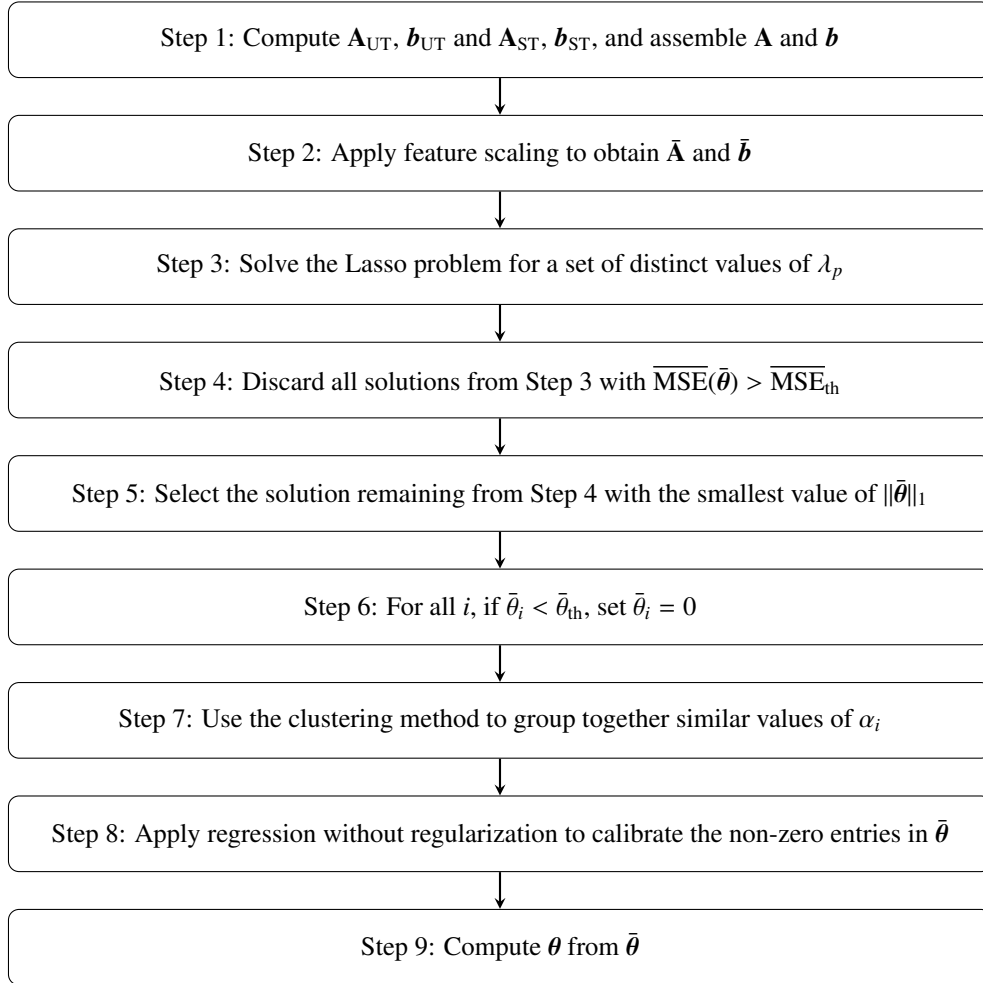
Step 1: Compute $\mathbf{A}_{\mathrm{UT}}$, $\boldsymbol{b}_{\mathrm{UT}}$ and $\mathbf{A}_{\mathrm{ST}}$, $\boldsymbol{b}_{\mathrm{ST}}$, and assemble $\mathbf{A}$ and $\boldsymbol{b}$

Step 2: Apply feature scaling to obtain $\bar{\mathbf{A}}$ and $\bar{\boldsymbol{b}}$

Step 3: Solve the Lasso problem for a set of distinct values of $\lambda_p$

Step 4: Discard all solutions from Step 3 with $\overline{\mathrm{MSE}}(\bar{\boldsymbol{\theta}}) > \overline{\mathrm{MSE}}_{\mathrm{th}}$

Step 5: Select the solution remaining from Step 4 with the smallest value of $\|\bar{\boldsymbol{\theta}}\|_1$

Step 6: For all $i$, if $\bar{\theta}_i < \bar{\theta}_{\mathrm{th}}$, set $\bar{\theta}_i = 0$

Step 7: Use the clustering method to group together similar values of $\alpha_i$

Step 8: Apply regression without regularization to calibrate the non-zero entries in $\bar{\boldsymbol{\theta}}$

Step 9: Compute $\boldsymbol{\theta}$ from $\bar{\boldsymbol{\theta}}$